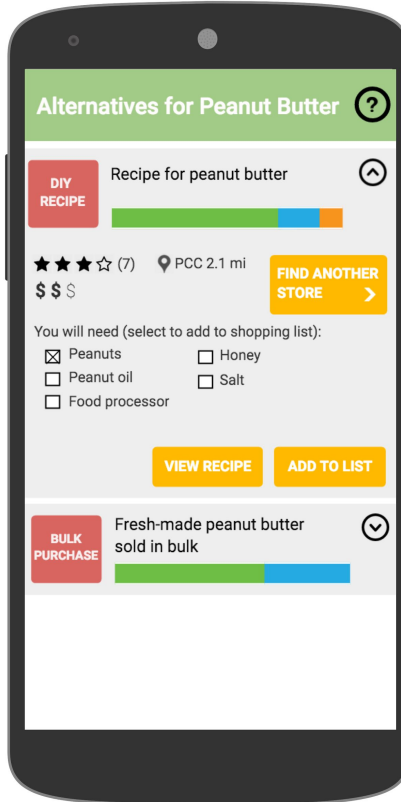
Alternatives for Peanut Butter ?

DIY RECIPE

Recipe for peanut butter

★★★☆ (7) PCC 2.1 mi

$$$

FIND ANOTHER STORE >

You will need (select to add to shopping list):

☒ Peanuts
☐ Honey
☐ Peanut oil
☐ Salt
☐ Food processor

VIEW RECIPE

ADD TO LIST

BULK PURCHASE

Fresh-made peanut butter sold in bulk